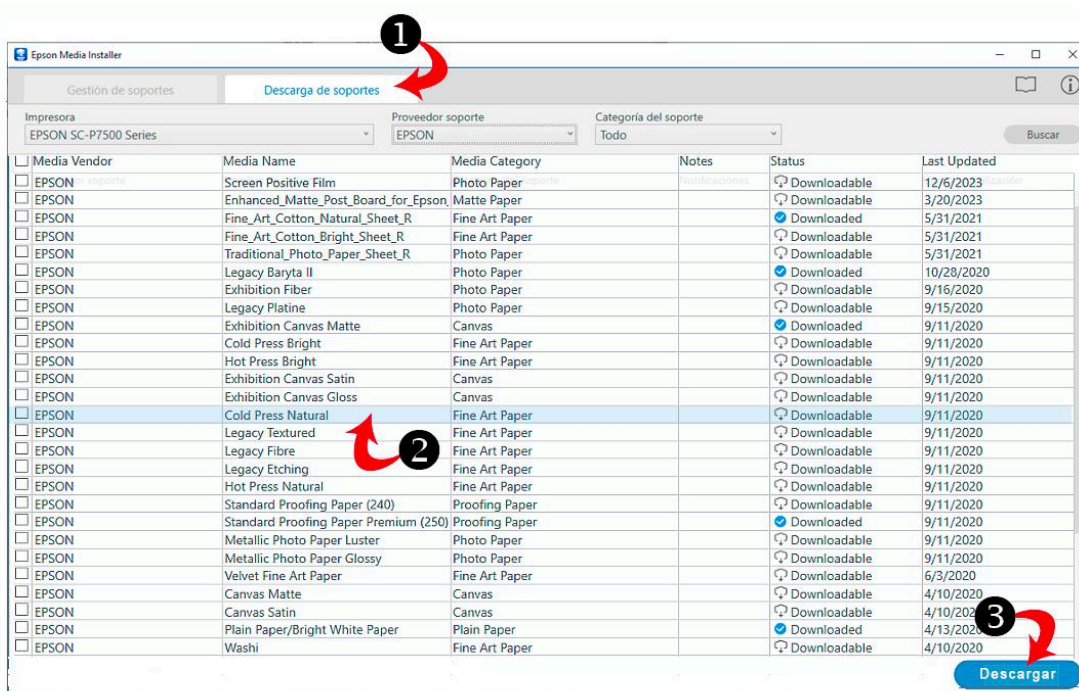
Epson Media Installer

1

Gestión de soportes | Descarga de soportes

Impresora: EPSON SC-P7500 Series
Proveedor soporte: EPSON
Categoría del soporte: Todo
Buscar

| Media Vendor | Media Name | Media Category | Notes | Status | Last Updated |
|---|---|---|---|---|---|
| EPSON | Screen Positive Film | Photo Paper | | Downloadable | 12/6/2023 |
| EPSON | Enhanced_Matte_Post_Board_for_Epson | Matte Paper | | Downloadable | 3/20/2023 |
| EPSON | Fine_Art_Cotton_Natural_Sheet_R | Fine Art Paper | | Downloaded | 5/31/2021 |
| EPSON | Fine_Art_Cotton_Bright_Sheet_R | Fine Art Paper | | Downloadable | 5/31/2021 |
| EPSON | Traditional_Photo_Paper_Sheet_R | Photo Paper | | Downloadable | 5/31/2021 |
| EPSON | Legacy Baryta II | Photo Paper | | Downloaded | 10/28/2020 |
| EPSON | Exhibition Fiber | Photo Paper | | Downloadable | 9/16/2020 |
| EPSON | Legacy Platine | Photo Paper | | Downloadable | 9/15/2020 |
| EPSON | Exhibition Canvas Matte | Canvas | | Downloaded | 9/11/2020 |
| EPSON | Cold Press Bright | Fine Art Paper | | Downloadable | 9/11/2020 |
| EPSON | Hot Press Bright | Fine Art Paper | | Downloadable | 9/11/2020 |
| EPSON | Exhibition Canvas Satin | Canvas | | Downloadable | 9/11/2020 |
| EPSON | Exhibition Canvas Gloss | Canvas | | Downloadable | 9/11/2020 |
| EPSON | Cold Press Natural | Fine Art Paper | | Downloadable | 9/11/2020 |
| EPSON | Legacy Textured | Fine Art Paper | | Downloadable | 9/11/2020 |
| EPSON | Legacy Fibre | Fine Art Paper | | Downloadable | 9/11/2020 |
| EPSON | Legacy Etching | Fine Art Paper | | Downloadable | 9/11/2020 |
| EPSON | Hot Press Natural | Fine Art Paper | | Downloadable | 9/11/2020 |
| EPSON | Standard Proofing Paper (240) | Proofing Paper | | Downloadable | 9/11/2020 |
| EPSON | Standard Proofing Paper Premium (250) | Proofing Paper | | Downloaded | 9/11/2020 |
| EPSON | Metallic Photo Paper Luster | Photo Paper | | Downloadable | 9/11/2020 |
| EPSON | Metallic Photo Paper Glossy | Photo Paper | | Downloadable | 9/11/2020 |
| EPSON | Velvet Fine Art Paper | Fine Art Paper | | Downloadable | 6/3/2020 |
| EPSON | Canvas Matte | Canvas | | Downloadable | 4/10/2020 |
| EPSON | Canvas Satin | Canvas | | Downloadable | 4/10/2020 |
| EPSON | Plain Paper/Bright White Paper | Plain Paper | | Downloaded | 4/13/2020 |
| EPSON | Washi | Fine Art Paper | | Downloadable | 4/10/2020 |

2

3

Descargar